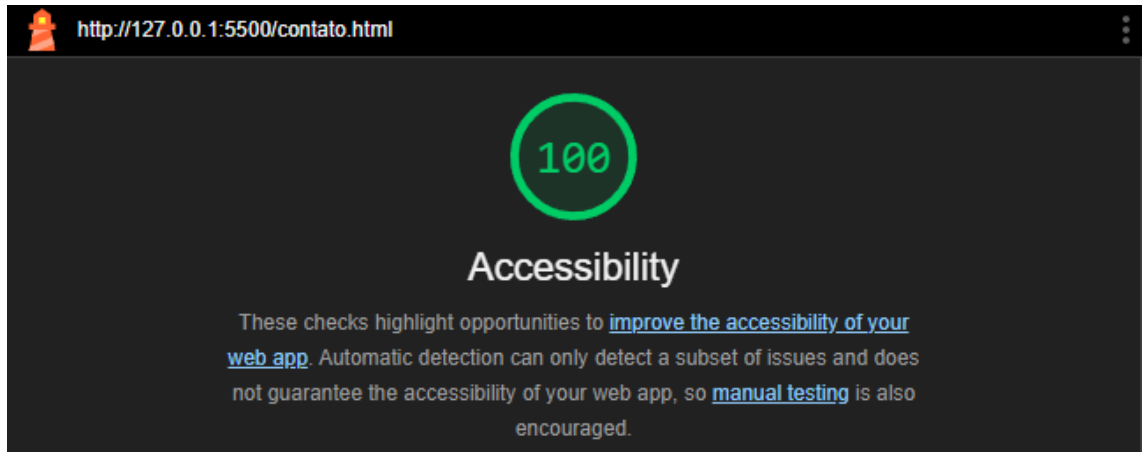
http://127.0.0.1:5500/contato.html

100

Accessibility

These checks highlight opportunities to improve the accessibility of your web app. Automatic detection can only detect a subset of issues and does not guarantee the accessibility of your web app, so manual testing is also encouraged.